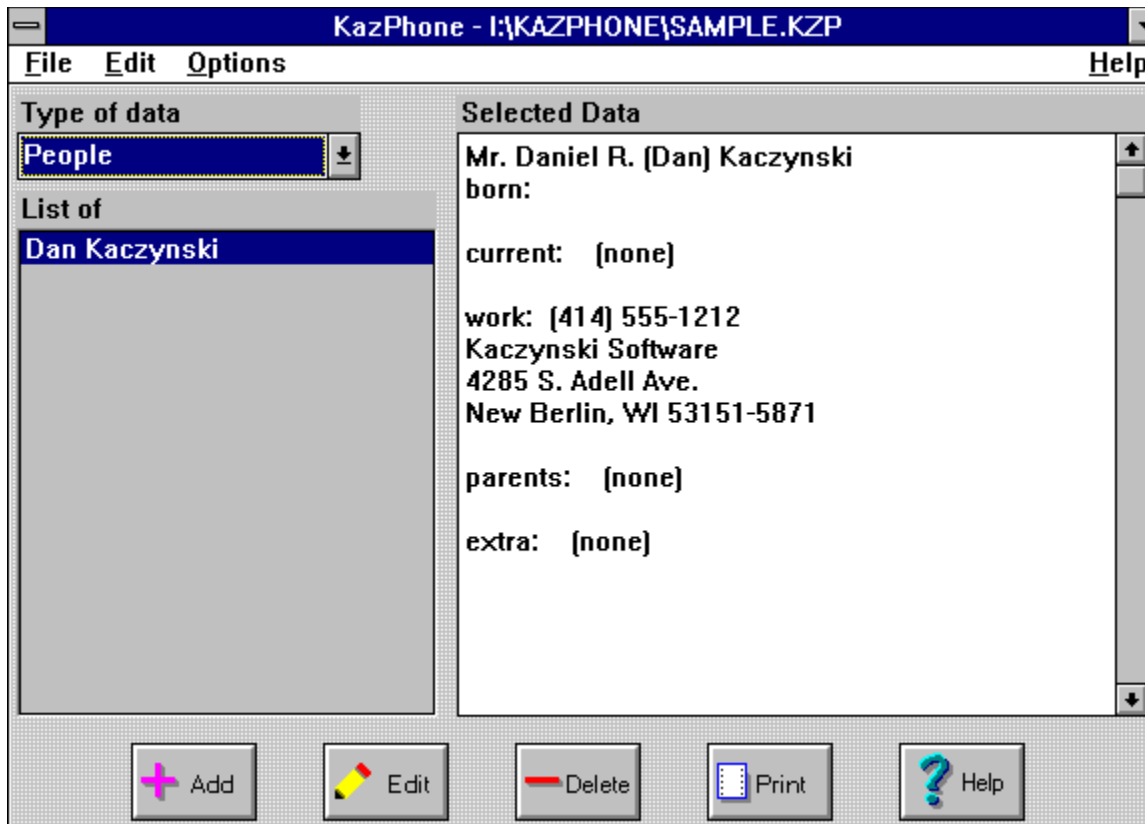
KazPhone - I:\KAZPHONE\SAMPLE.KZP

File Edit Options Help

Type of data

People

List of

Dan Kaczynski

Selected Data

Mr. Daniel R. (Dan) Kaczynski
born:

current: (none)

work: (414) 555-1212
Kaczynski Software
4285 S. Adell Ave.
New Berlin, WI 53151-5871

parents: (none)

extra: (none)

Add Edit Delete Print Help